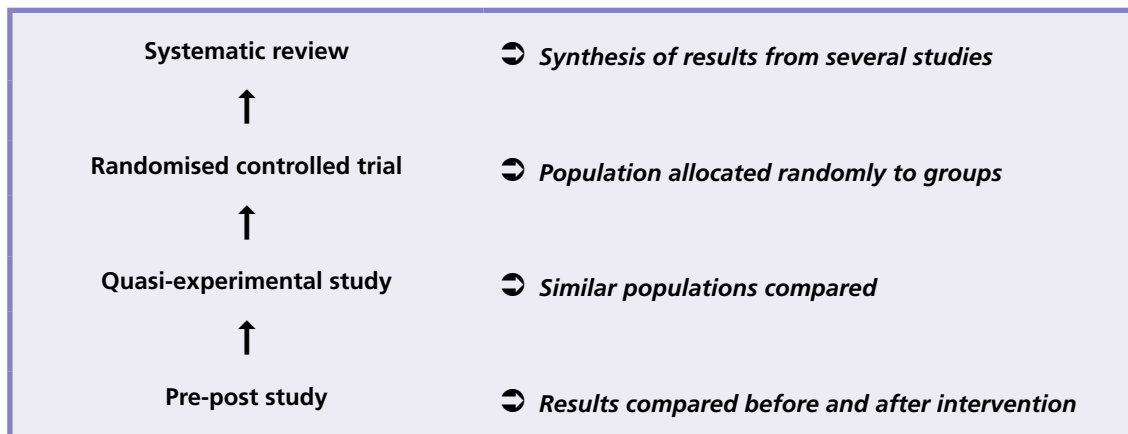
Systematic review ➲ Synthesis of results from several studies

↑

Randomised controlled trial ➲ Population allocated randomly to groups

↑

Quasi-experimental study ➲ Similar populations compared

↑

Pre-post study ➲ Results compared before and after intervention